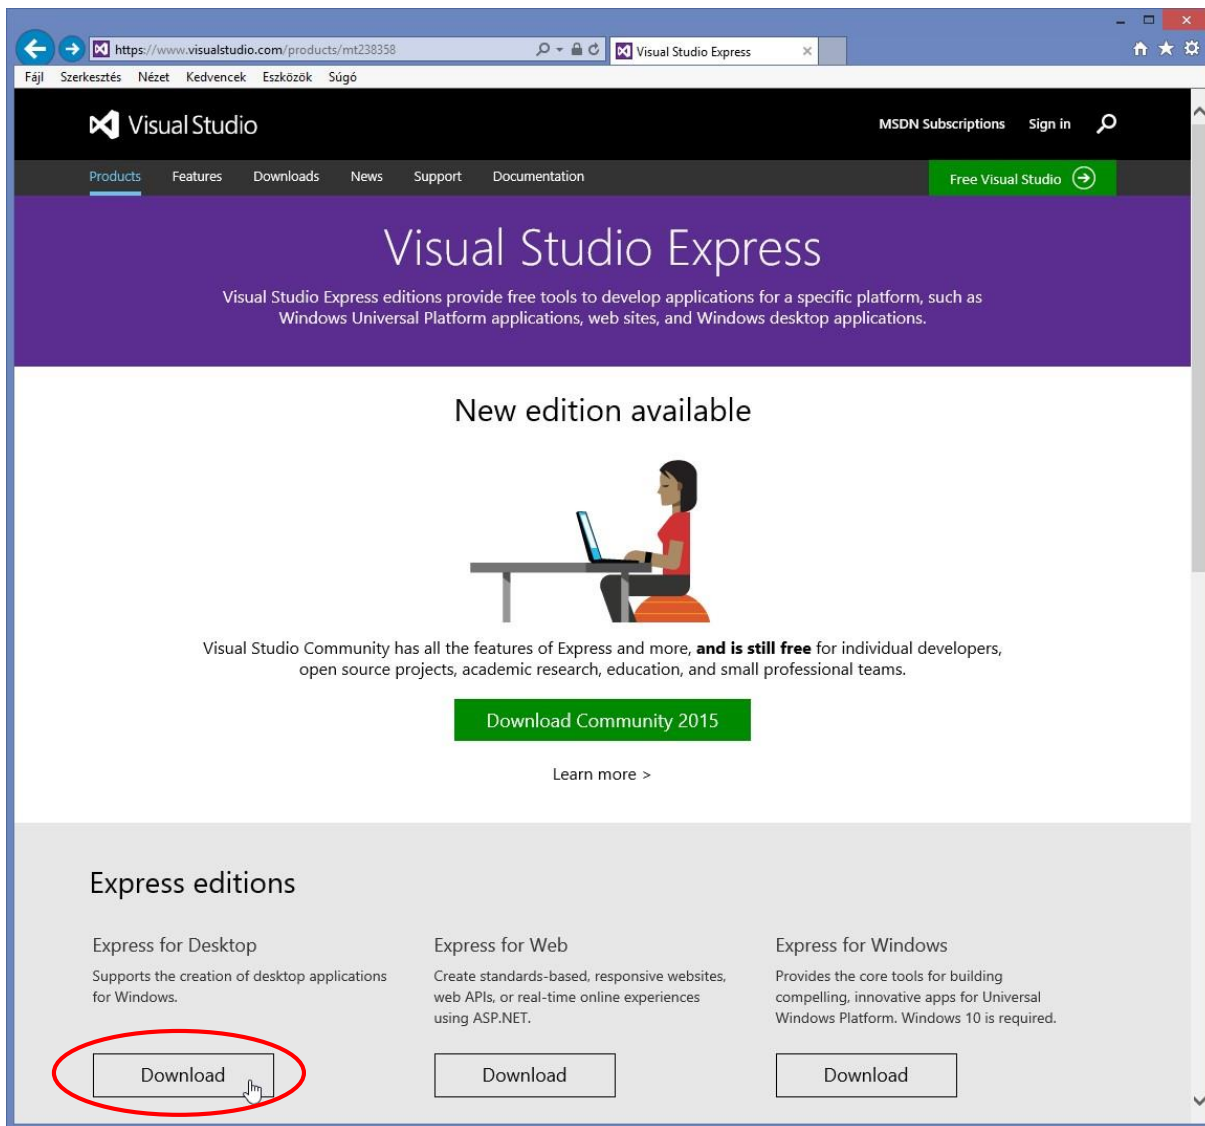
https://www.visualstudio.com/products/mt238358
Visual Studio Express

Fájl Szerkesztés Nézet Kedvencek Eszközök Súgó

Visual Studio

MSDN Subscriptions Sign in

Products Features Downloads News Support Documentation

Free Visual Studio

Visual Studio Express

Visual Studio Express editions provide free tools to develop applications for a specific platform, such as Windows Universal Platform applications, web sites, and Windows desktop applications.

New edition available

Visual Studio Community has all the features of Express and more, **and is still free** for individual developers, open source projects, academic research, education, and small professional teams.

Download Community 2015

Learn more >

Express editions

Express for Desktop

Supports the creation of desktop applications for Windows.

Download

Express for Web

Create standards-based, responsive websites, web APIs, or real-time online experiences using ASP.NET.

Download

Express for Windows

Provides the core tools for building compelling, innovative apps for Universal Windows Platform. Windows 10 is required.

Download